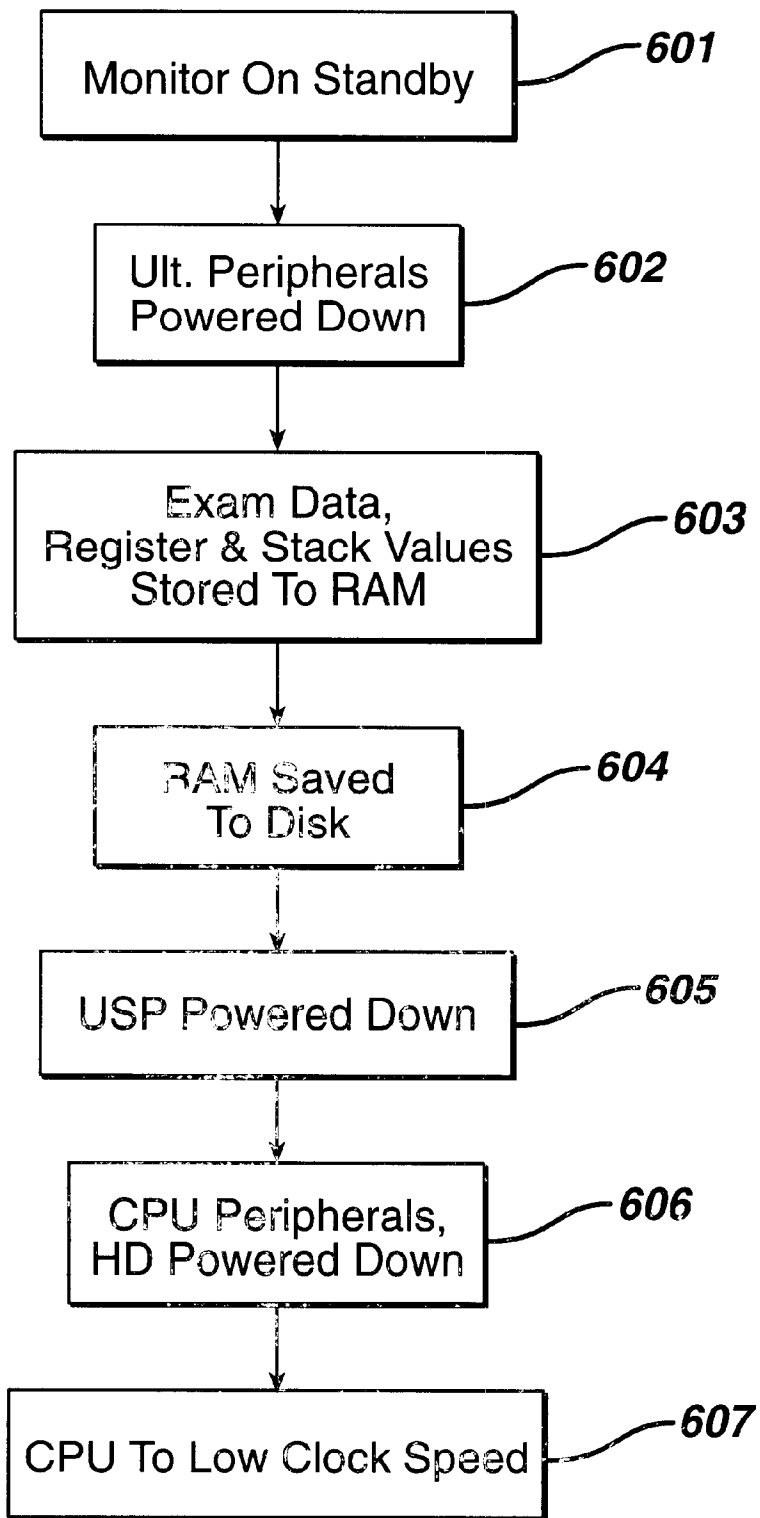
Monitor On Standby
601

Ult. Peripherals Powered Down
602

Exam Data, Register & Stack Values Stored To RAM
603

RAM Saved To Disk
604

USP Powered Down
605

CPU Peripherals, HD Powered Down
606

CPU To Low Clock Speed
607